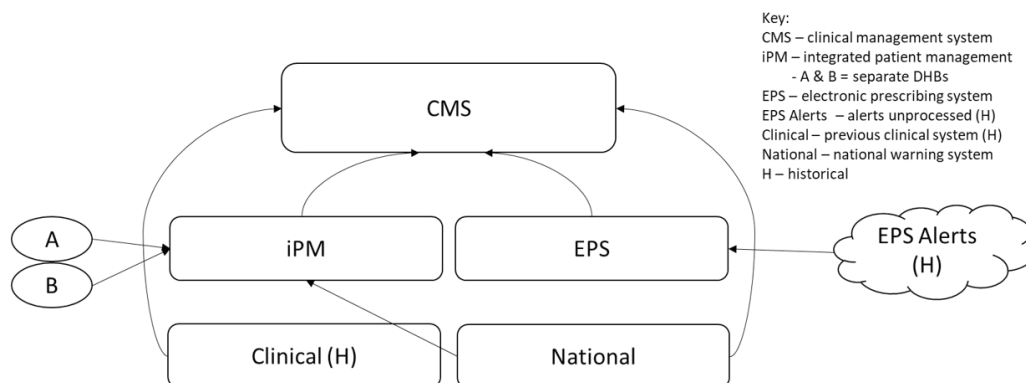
Key:
CMS – clinical management system
iPM – integrated patient management
- A & B = separate DHBs
EPS – electronic prescribing system
EPS Alerts – alerts unprocessed (H)
Clinical – previous clinical system (H)
National – national warning system
H – historical

CMS

A

B

iPM

EPS

EPS Alerts (H)

Clinical (H)

National